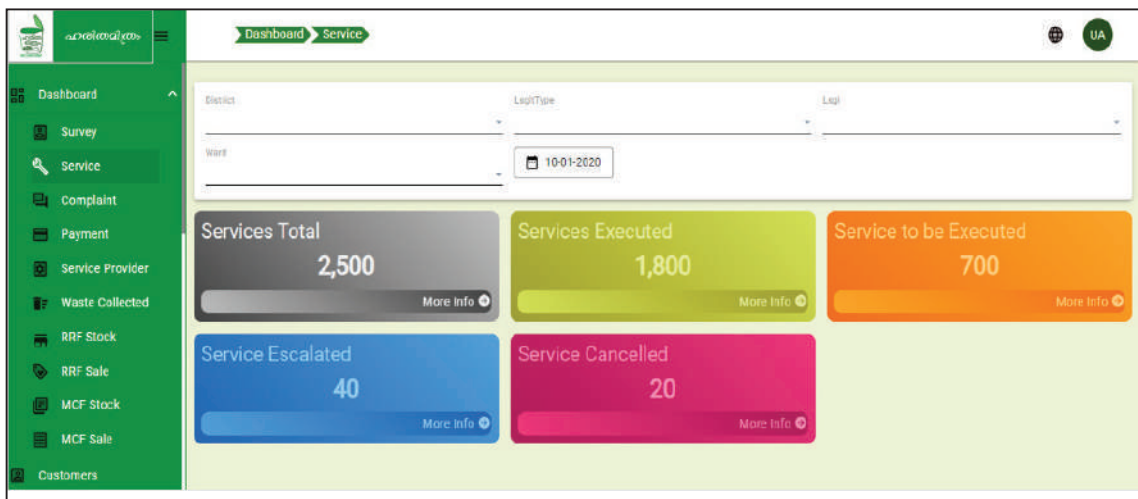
ഹരിതമിത്രം

Dashboard
Survey
Service
Complaint
Payment
Service Provider
Waste Collected
RRF Stock
RRF Sale
MCF Stock
MCF Sale
Customers

Dashboard Service

UA

District
LsgiType
Lsgi
Ward
10-01-2020

Services Total
2,500
More Info

Services Executed
1,800
More Info

Service to be Executed
700
More Info

Service Escalated
40
More Info

Service Cancelled
20
More Info